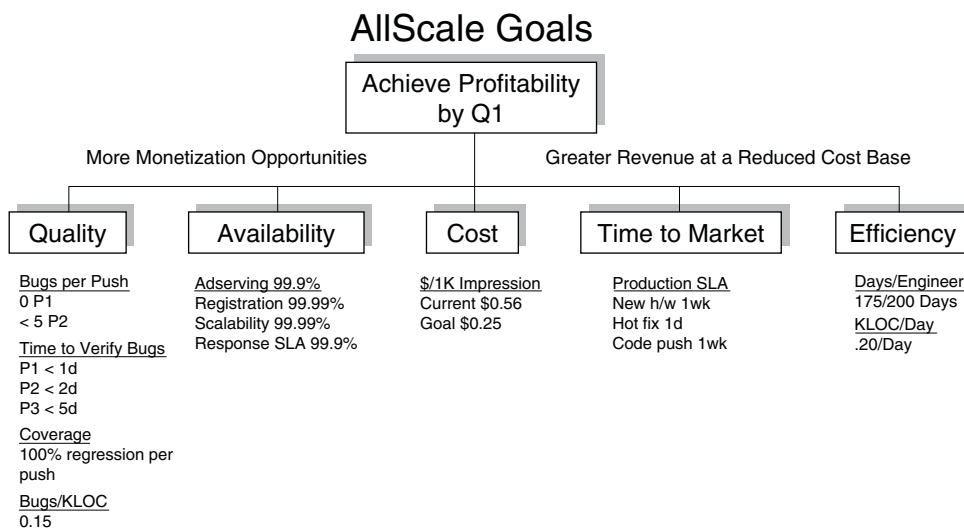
AllScale Goals

Achieve Profitability by Q1

More Monetization Opportunities

Greater Revenue at a Reduced Cost Base

Quality

Bugs per Push
0 P1
< 5 P2

Time to Verify Bugs
P1 < 1d
P2 < 2d
P3 < 5d

Coverage
100% regression per push

Bugs/KLOC
0.15

Availability

Adserving 99.9%
Registration 99.99%
Scalability 99.99%
Response SLA 99.9%

Cost

$/1K Impression
Current $0.56
Goal $0.25

Time to Market

Production SLA
New h/w 1wk
Hot fix 1d
Code push 1wk

Efficiency

Days/Engineer
175/200 Days

KLOC/Day
.20/Day